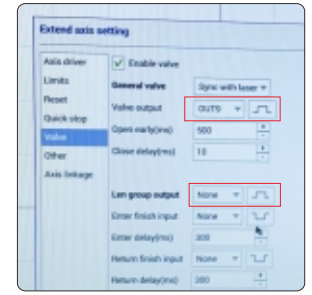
Extend axis setting

Axis driver
Limits
Reset
Quick stop
Valve
Other
Axis linkage

Enable valve

General valve
Sync with laser
Valve output
OUT9
Open early(ms)
500
Close delay(ms)
10

Len group output
None
Enter finish input
None
Enter delay(ms)
200
Return finish input
None
Return delay(ms)
200